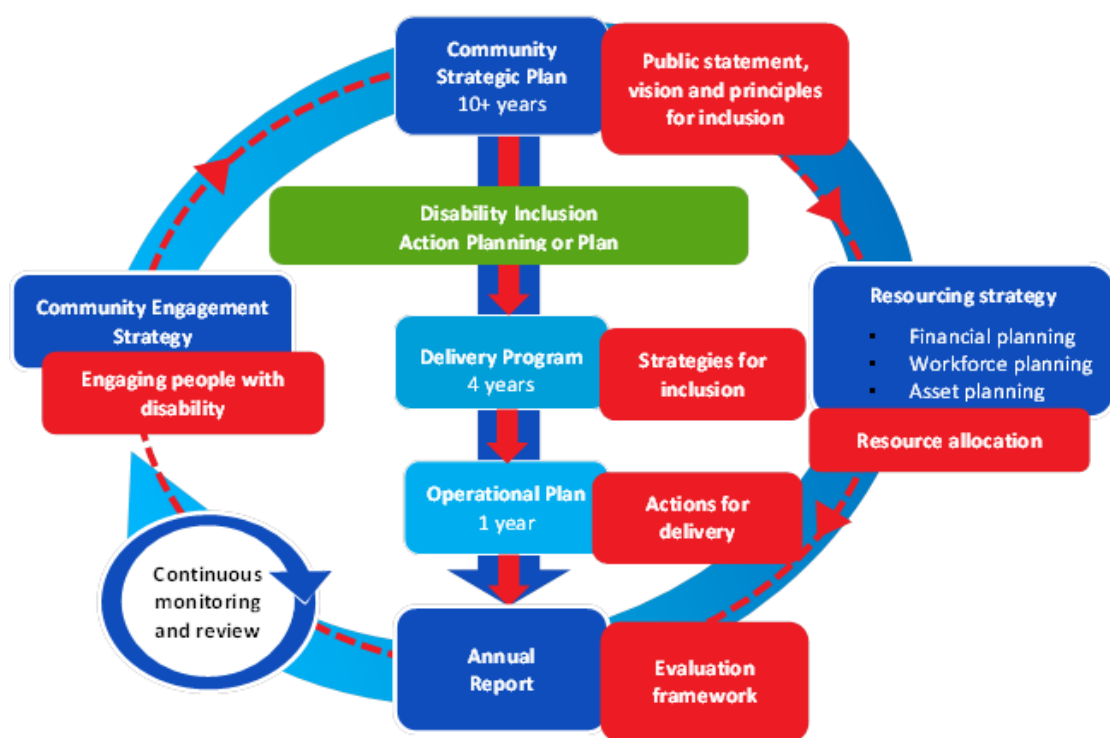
Community Strategic Plan
10+ years

Public statement, vision and principles for inclusion

Disability Inclusion Action Planning or Plan

Community Engagement Strategy

Engaging people with disability

Resourcing strategy
- Financial planning
- Workforce planning
- Asset planning

Resource allocation

Delivery Program
4 years

Strategies for inclusion

Operational Plan
1 year

Actions for delivery

Continuous monitoring and review

Annual Report

Evaluation framework